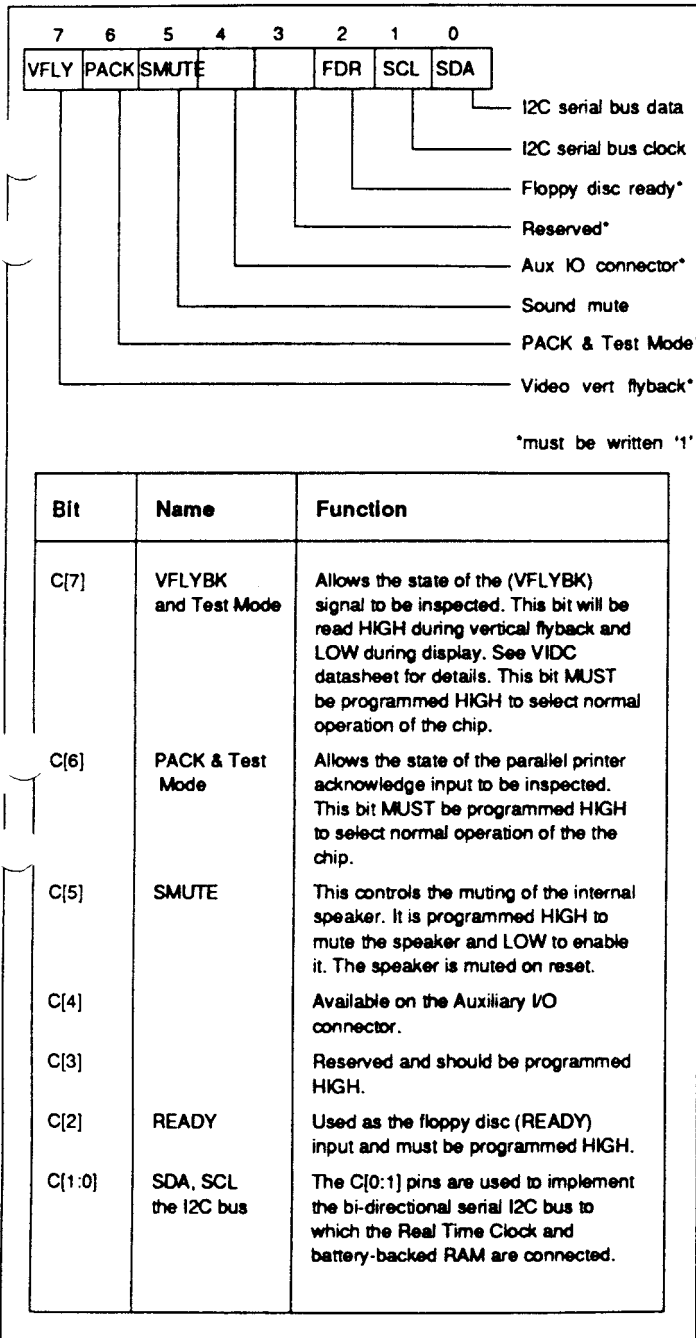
7 6 5 4 3 2 1 0

VFLY PACK SMUTE FDR SCL SDA

I2C serial bus data

I2C serial bus clock

Floppy disc ready*

Reserved*

Aux IO connector*

Sound mute

PACK & Test Mode

Video vert flyback*

*must be written '1'

| Bit | Name | Function |
|---|---|---|
| C[7] | VFLYBK and Test Mode | Allows the state of the (VFLYBK) signal to be inspected. This bit will be read HIGH during vertical flyback and LOW during display. See VIDC datasheet for details. This bit MUST be programmed HIGH to select normal operation of the chip. |
| C[6] | PACK & Test Mode | Allows the state of the parallel printer acknowledge input to be inspected. This bit MUST be programmed HIGH to select normal operation of the the chip. |
| C[5] | SMUTE | This controls the muting of the internal speaker. It is programmed HIGH to mute the speaker and LOW to enable it. The speaker is muted on reset. |
| C[4] | | Available on the Auxiliary I/O connector. |
| C[3] | | Reserved and should be programmed HIGH. |
| C[2] | READY | Used as the floppy disc (READY) input and must be programmed HIGH. |
| C[1:0] | SDA, SCL the I2C bus | The C[0:1] pins are used to implement the bi-directional serial I2C bus to which the Real Time Clock and battery-backed RAM are connected. |